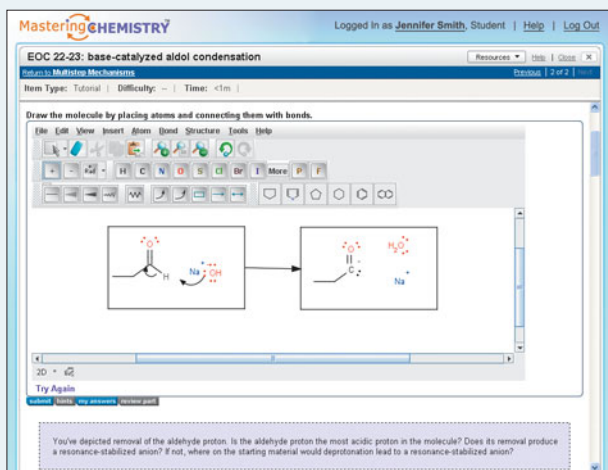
MasteringCHEMISTRY

Logged in as Jennifer Smith, Student | Help | Log Out

EOC 22-23: base-catalyzed aldol condensation

Resources ▼ | Help | Close | X

Return to Multistep Mechanisms

Previous | 2 of 2 | Next

Item Type: Tutorial | Difficulty: -- | Time: <1m |

Draw the molecule by placing atoms and connecting them with bonds.

File Edit View Insert Atom Bond Structure Tools Help

H C N O S Cl Br I More P F

O H Na OH

O C $H_2O$ Na

2D

Try Again

submit hints my answers review part

You've depicted removal of the aldehyde proton. Is the aldehyde proton the most acidic proton in the molecule? Does its removal produce a resonance-stabilized anion? If not, where on the starting material would deprotonation lead to a resonance-stabilized anion?